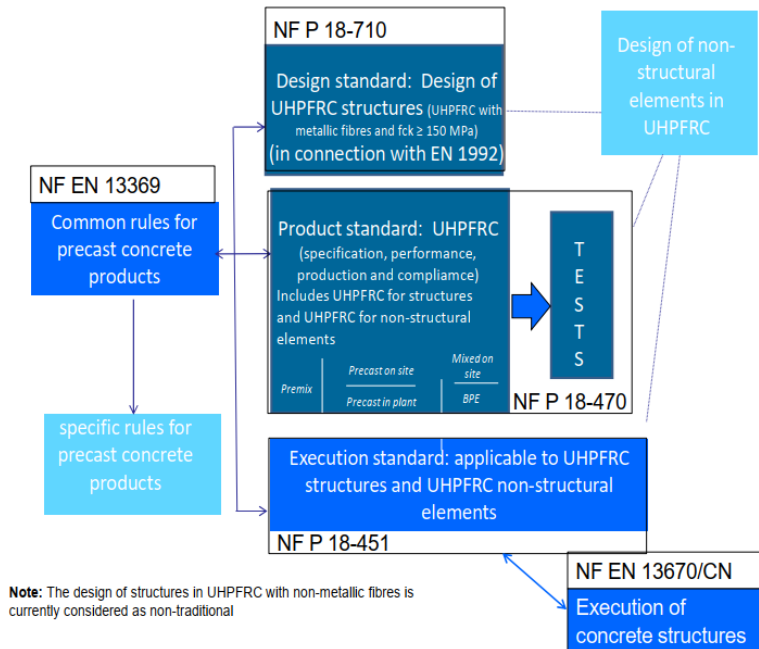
NF P 18-710

Design standard: Design of UHPFRC structures (UHPFRC with metallic fibres and fck ≥ 150 MPa) (in connection with EN 1992)

Design of non-structural elements in UHPFRC

NF EN 13369

Common rules for precast concrete products

Product standard: UHPFRC (specification, performance, production and compliamce) Includes UHPFRC for structures and UHPFRC for non-structural elements

Premix

Precast on site

Precast in plant

Mixed on site

BPE

T E S T S

NF P 18-470

specific rules for precast concrete products

Execution standard: applicable to UHPFRC structures and UHPFRC non-structural elements

NF P 18-451

NF EN 13670/CN

Execution of concrete structures

**Note:** The design of structures in UHPFRC with non-metallic fibres is currently considered as non-traditional